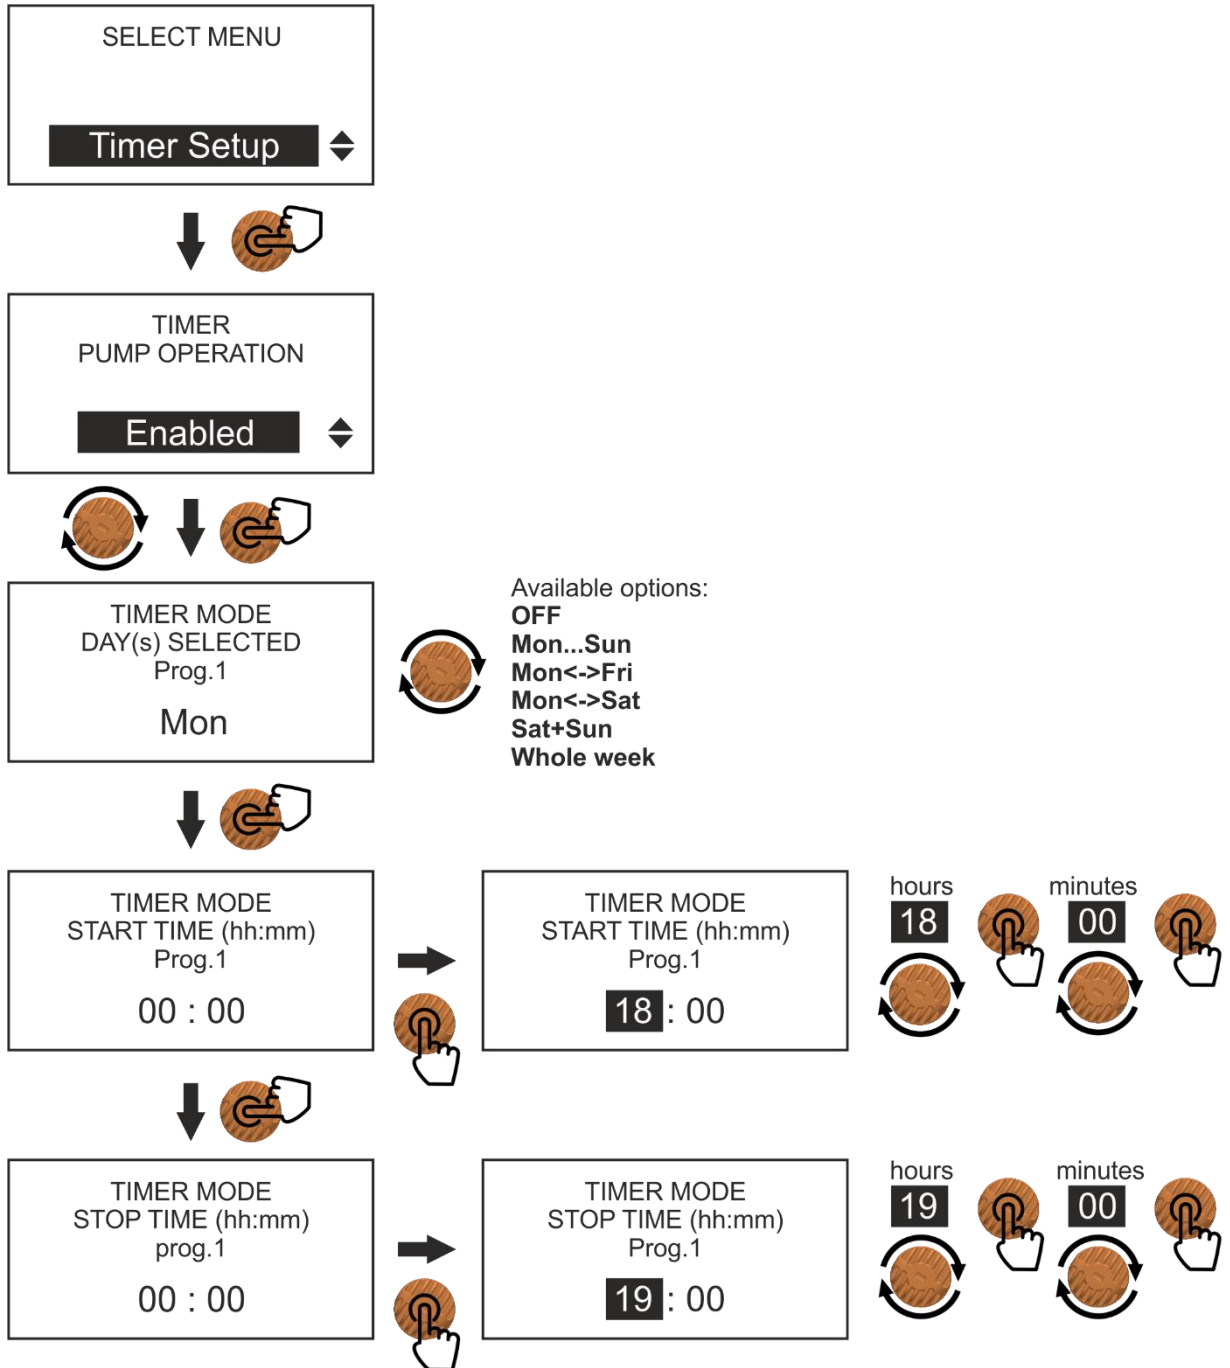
SELECT MENU

Timer Setup

TIMER
PUMP OPERATION

Enabled

TIMER MODE
DAY(s) SELECTED
Prog.1

Mon

Available options:
**OFF**
**Mon...Sun**
**Mon<->Fri**
**Mon<->Sat**
**Sat+Sun**
**Whole week**

TIMER MODE
START TIME (hh:mm)
Prog.1

00 : 00

TIMER MODE
START TIME (hh:mm)
Prog.1

18 : 00

hours
18

minutes
00

TIMER MODE
STOP TIME (hh:mm)
prog.1

00 : 00

TIMER MODE
STOP TIME (hh:mm)
Prog.1

19 : 00

hours
19

minutes
00